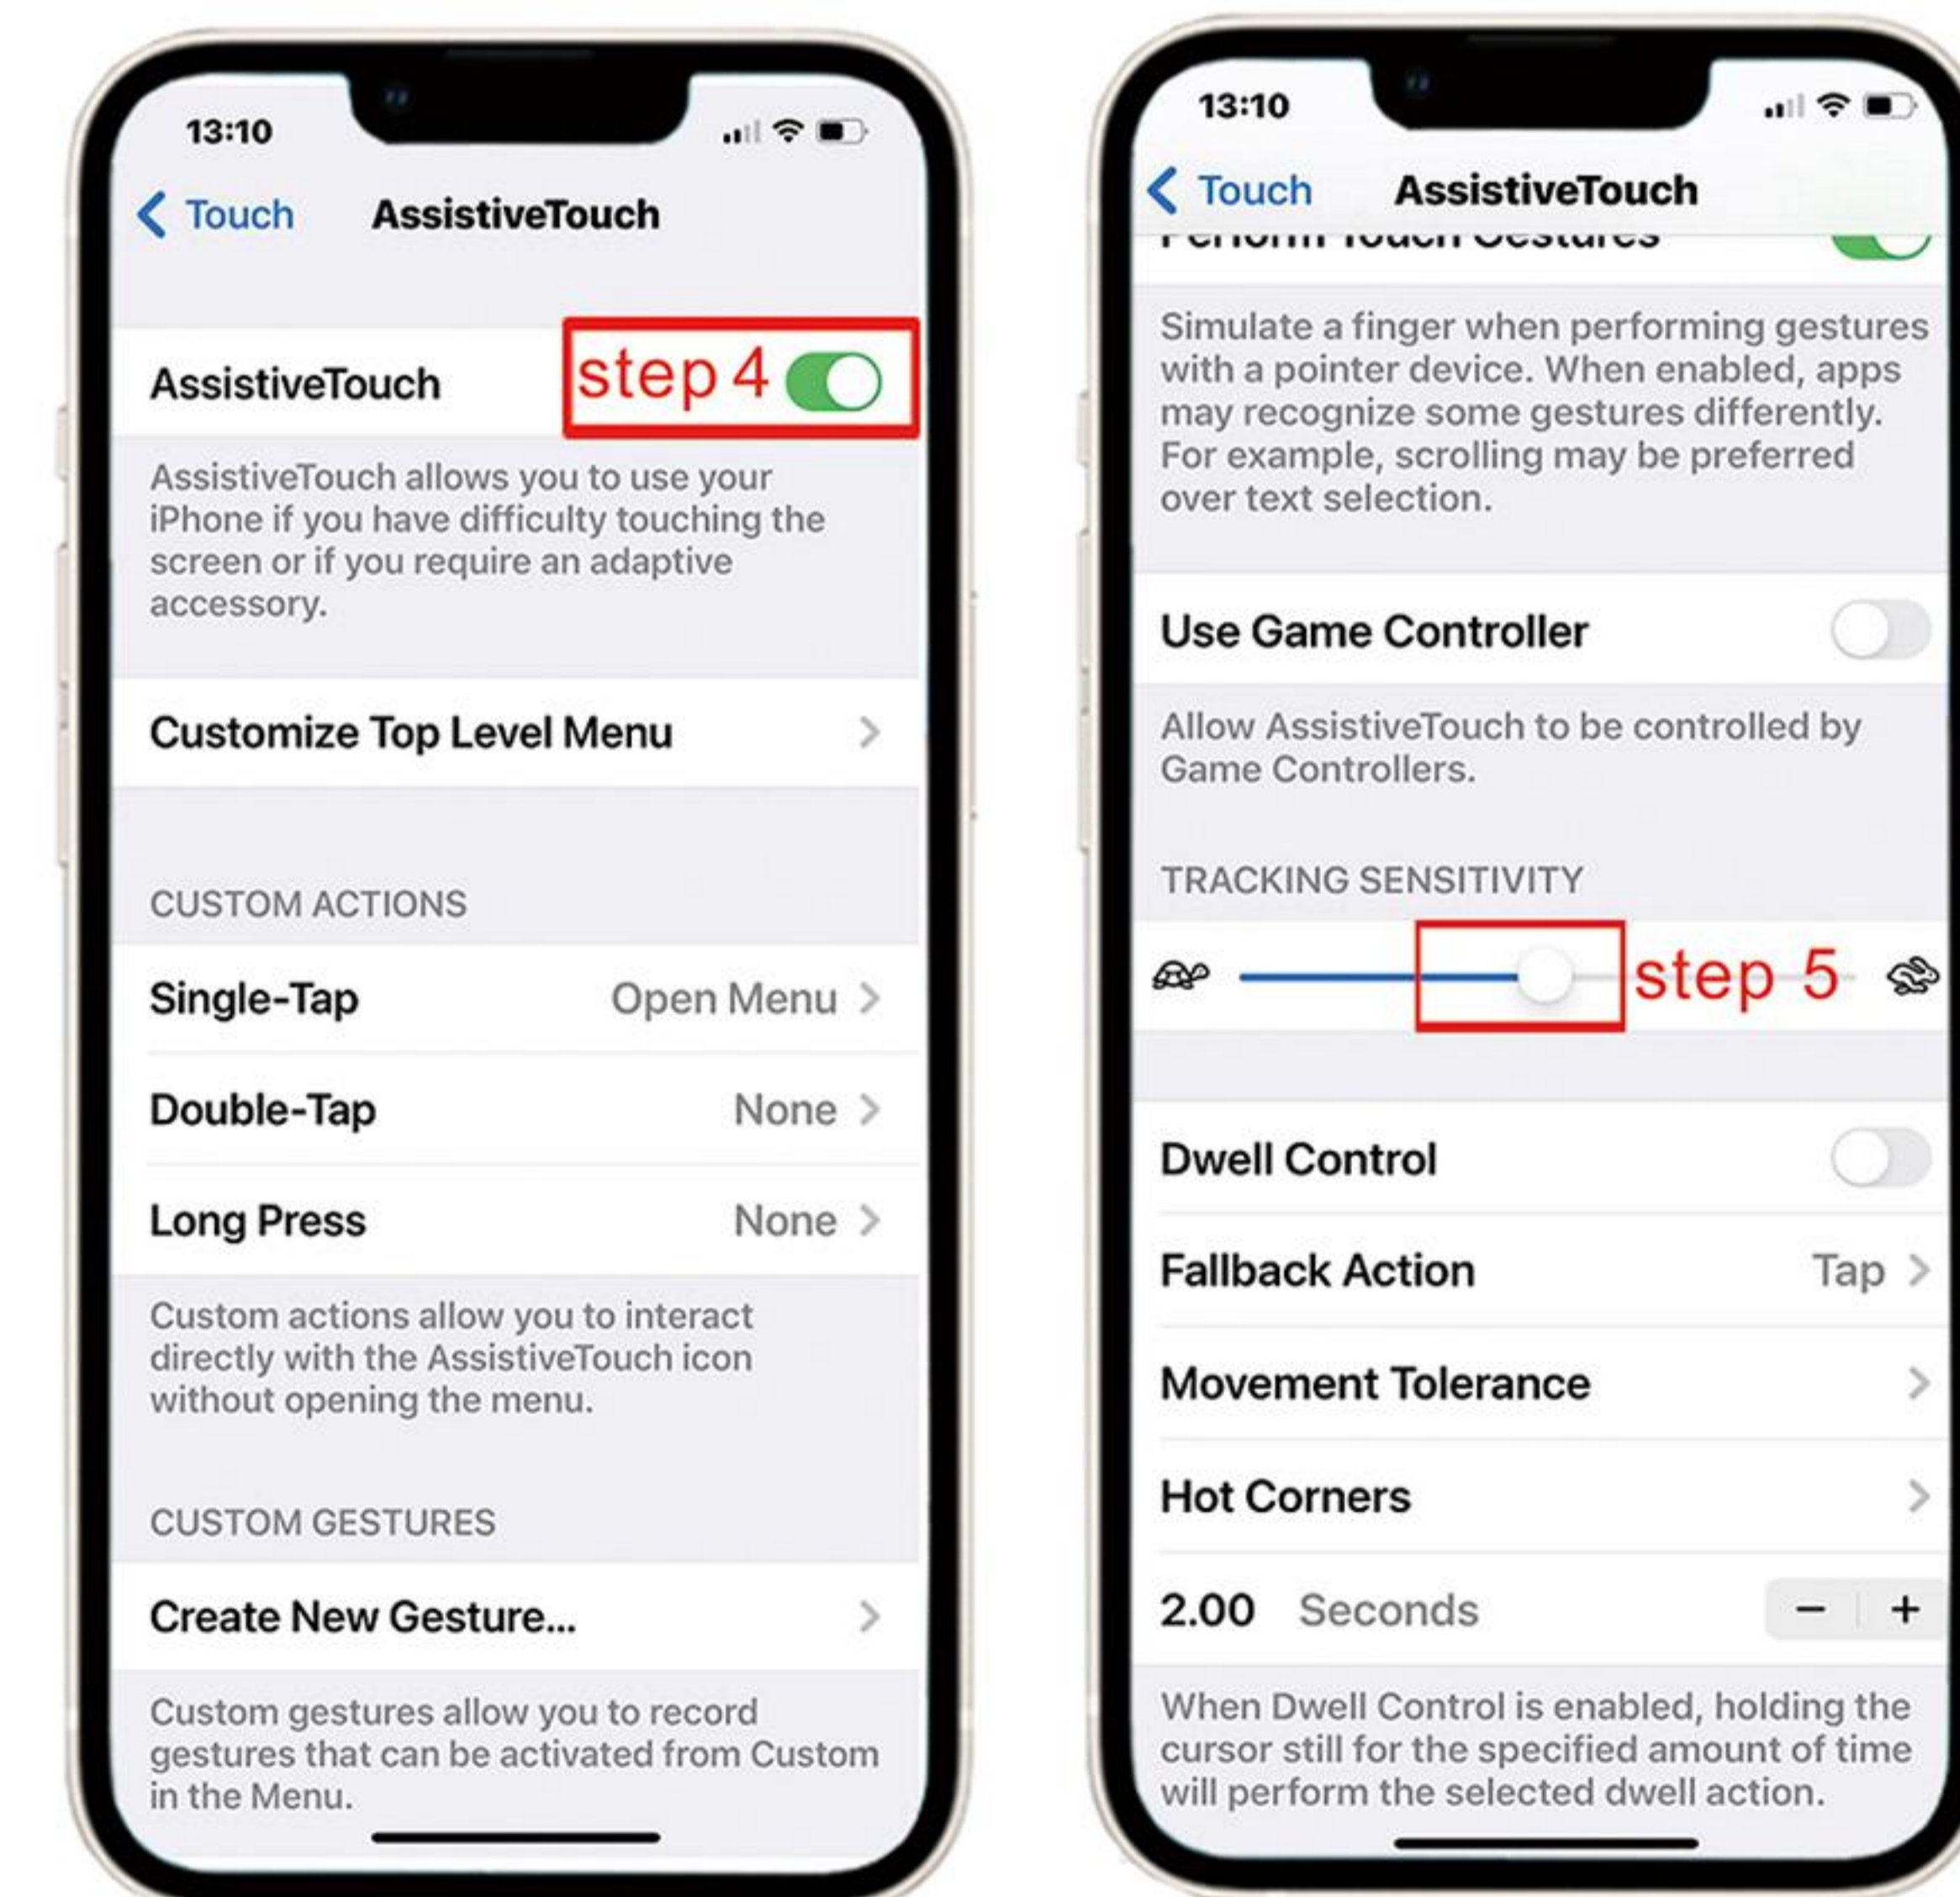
13:10

Touch AssistiveTouch

AssistiveTouch step 4

AssistiveTouch allows you to use your iPhone if you have difficulty touching the screen or if you require an adaptive accessory.

Customize Top Level Menu

CUSTOM ACTIONS

Single-Tap Open Menu

Double-Tap None

Long Press None

Custom actions allow you to interact directly with the AssistiveTouch icon without opening the menu.

CUSTOM GESTURES

Create New Gesture...

Custom gestures allow you to record gestures that can be activated from Custom in the Menu.

13:10

Touch AssistiveTouch

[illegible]

Simulate a finger when performing gestures with a pointer device. When enabled, apps may recognize some gestures differently. For example, scrolling may be preferred over text selection.

Use Game Controller

Allow AssistiveTouch to be controlled by Game Controllers.

TRACKING SENSITIVITY

step 5

Dwell Control

Fallback Action Tap

Movement Tolerance

Hot Corners

2.00 Seconds − +

When Dwell Control is enabled, holding the cursor still for the specified amount of time will perform the selected dwell action.